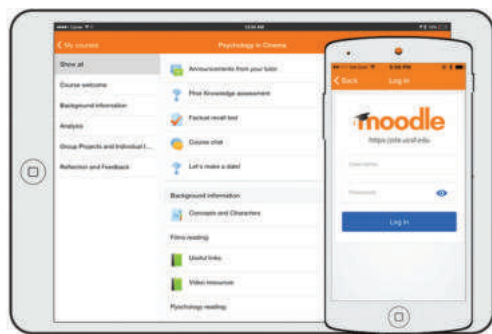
< My courses

Psychology in Cinema

Show all

Course welcome

Background information

Analysis

Group Projects and Individual I...

Reflection and Feedback

Announcements from your tutor

Prior Knowledge assessment

Factual recall test

Course chat

Let's make a date!

Background information

Concepts and Characters

Films reading

Useful links

Video resources

Psychology reading

< Back

Log in

moodle

https://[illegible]

Username

Password

Log in